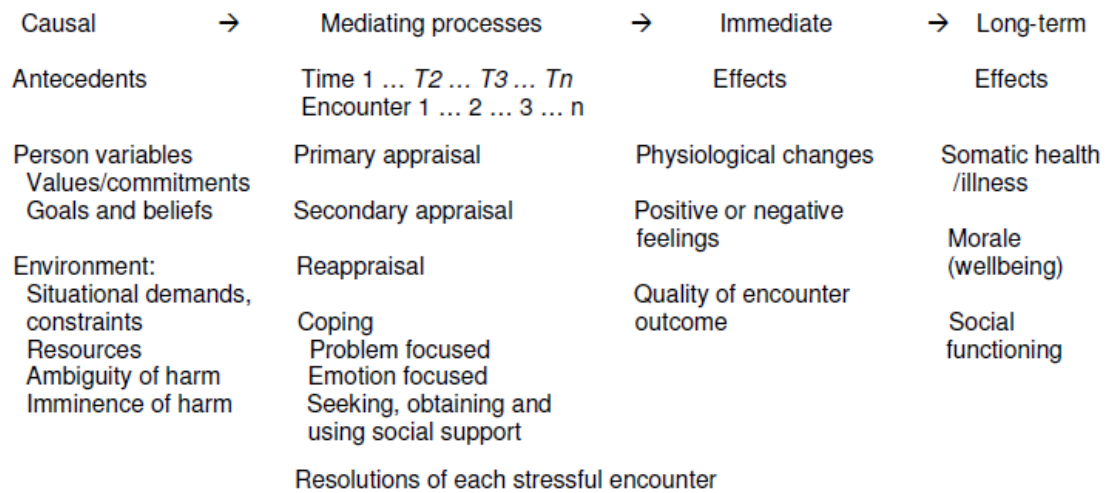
Causal → Mediating processes → Immediate → Long-term

Antecedents

Time 1 … $T2$ … $T3$ … $Tn$
Encounter 1 … 2 … 3 … n

Effects

Effects

Person variables
Values/commitments
Goals and beliefs

Environment:
Situational demands, constraints
Resources
Ambiguity of harm
Imminence of harm

Primary appraisal

Secondary appraisal

Reappraisal

Coping
Problem focused
Emotion focused
Seeking, obtaining and using social support

Resolutions of each stressful encounter

Physiological changes

Positive or negative feelings

Quality of encounter outcome

Somatic health /illness

Morale (wellbeing)

Social functioning